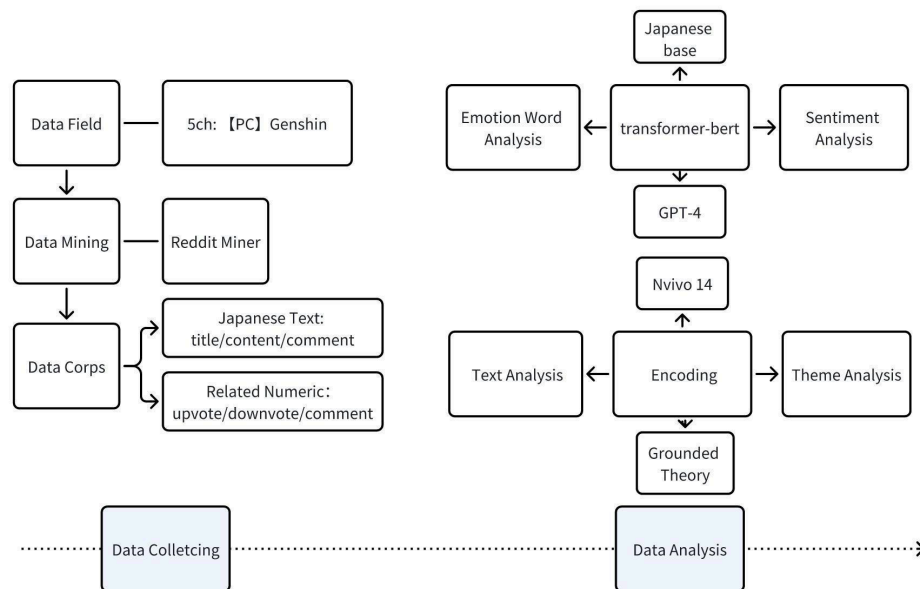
Data Field

5ch: 【PC】Genshin

Data Mining

Reddit Miner

Data Corps

Japanese Text: title/content/comment

Related Numeric: upvote/downvote/comment

Japanese base

Emotion Word Analysis

transformer-bert

Sentiment Analysis

GPT-4

Nvivo 14

Text Analysis

Encoding

Theme Analysis

Grounded Theory

Data Colletcing

Data Analysis